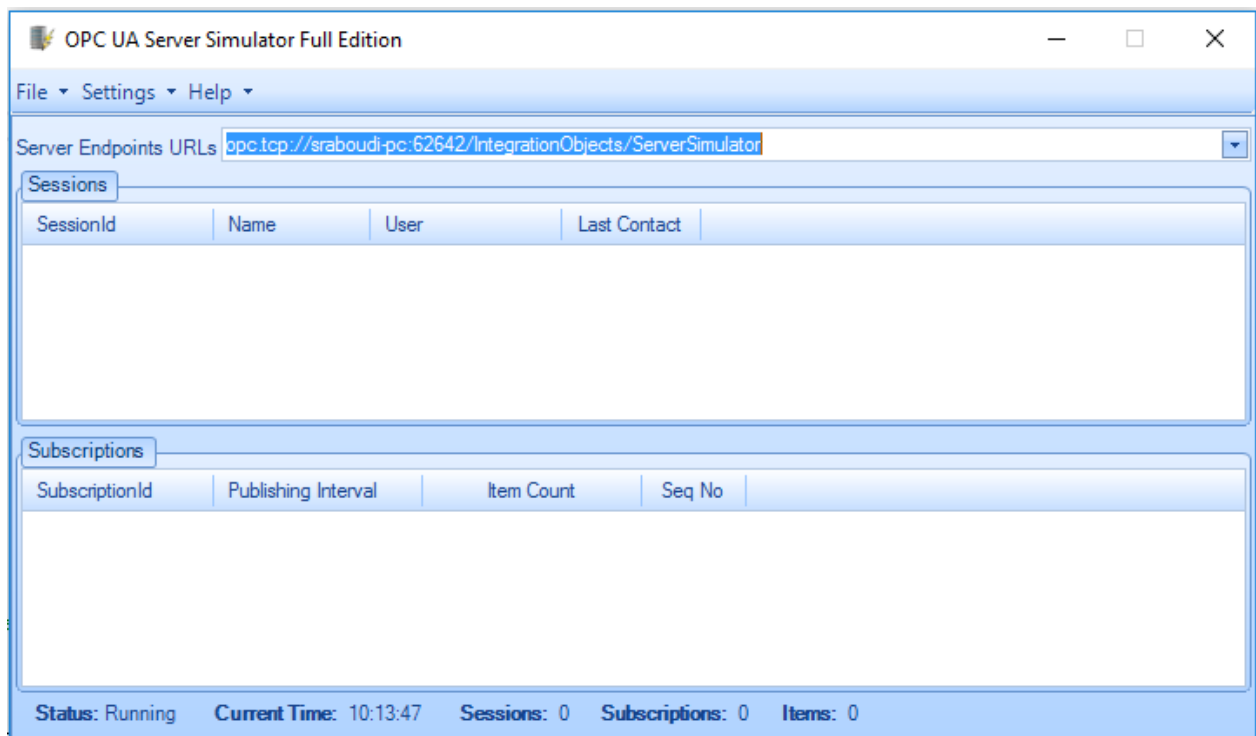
OPC UA Server Simulator Full Edition

File ▾ Settings ▾ Help ▾

Server Endpoints URLs opc.tcp://sraboudi-pc:62642/IntegrationObjects/ServerSimulator

Sessions

| SessionId | Name | User | Last Contact |
|---|---|---|---|

Subscriptions

| SubscriptionId | Publishing Interval | Item Count | Seq No |
|---|---|---|---|

Status: Running Current Time: 10:13:47 Sessions: 0 Subscriptions: 0 Items: 0